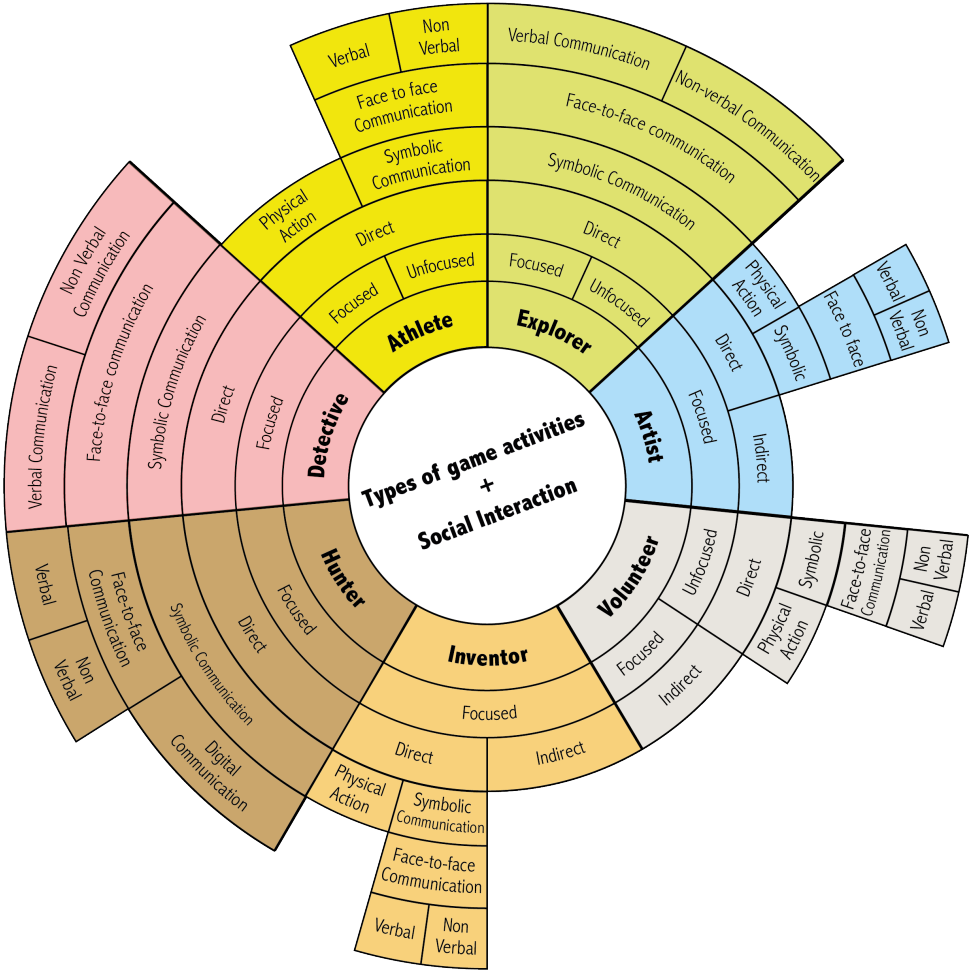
Types of game activities
+
Social Interaction

Athlete
Focused
Unfocused
Direct
Physical Action
Symbolic Communication
Face to face Communication
Verbal
Non Verbal

Explorer
Focused
Unfocused
Direct
Symbolic Communication
Face-to-face communication
Verbal Communication
Non-verbal Communication

Artist
Focused
Direct
Indirect
Physical Action
Symbolic
Face to face
Verbal
Non Verbal

Volunteer
Unfocused
Focused
Direct
Indirect
Symbolic
Physical Action
Face-to-face Communication
Non Verbal
Verbal

Inventor
Focused
Direct
Indirect
Physical Action
Symbolic Communication
Face-to-face Communication
Verbal
Non Verbal

Hunter
Focused
Direct
Symbolic Communication
Digital Communication
Face-to-face Communication
Verbal
Non Verbal

Detective
Focused
Direct
Symbolic Communication
Face-to-face communication
Non Verbal Communication
Verbal Communication